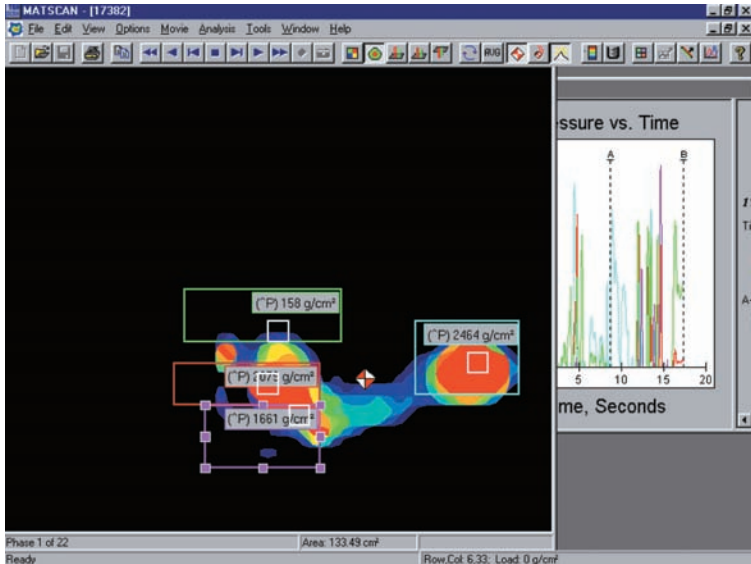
MATSCAN - [17382]

File Edit View Options Movie Analysis Tools Window Help

RUG

ssure vs. Time

A

B

5 10 15 20

me, Seconds

(^P) 158 g/cm²

(^P) 2464 g/cm²

(^P) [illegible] g/cm²

(^P) 1661 g/cm²

Phase 1 of 22

Area: 133.49 cm²

Ready

Row,Col: 6,33; Load: 0 g/cm²